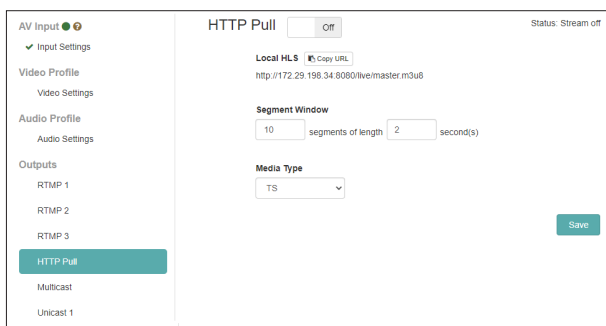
AV Input ?

✔ Input Settings

Video Profile

Video Settings

Audio Profile

Audio Settings

Outputs

RTMP 1

RTMP 2

RTMP 3

HTTP Pull

Multicast

Unicast 1

HTTP Pull Off

Status: Stream off

Local HLS Copy URL

http://172.29.198.34:8080/live/master.m3u8

Segment Window

10 segments of length 2 second(s)

Media Type

TS

Save